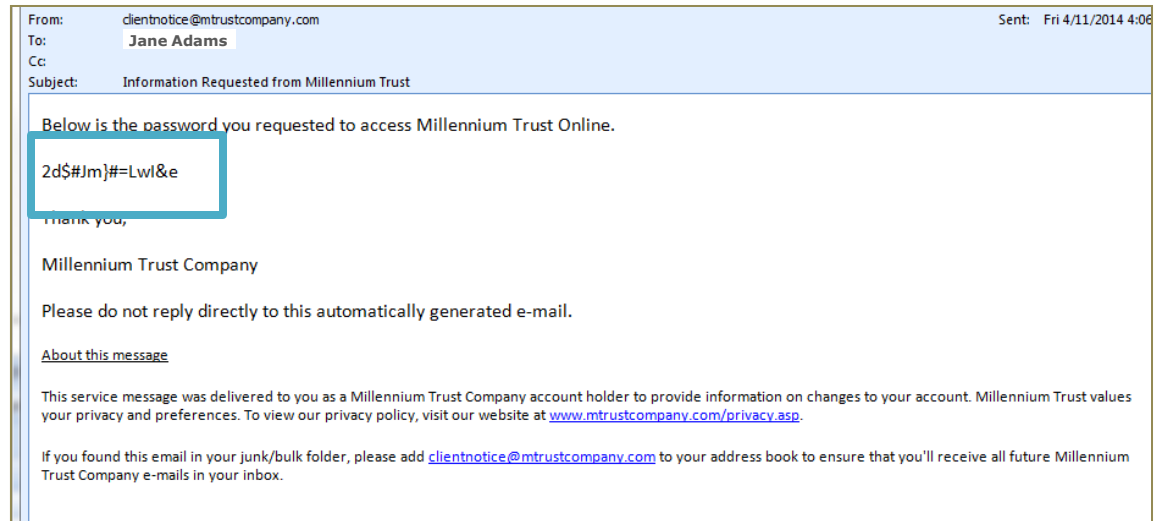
From: clientnotice@mtrustcompany.com
Sent: Fri 4/11/2014 4:06
To: Jane Adams
Cc:
Subject: Information Requested from Millennium Trust

Below is the password you requested to access Millennium Trust Online.

2d$#Jm}#=Lwl&e

Thank you,

Millennium Trust Company

Please do not reply directly to this automatically generated e-mail.

About this message

This service message was delivered to you as a Millennium Trust Company account holder to provide information on changes to your account. Millennium Trust values your privacy and preferences. To view our privacy policy, visit our website at www.mtrustcompany.com/privacy.asp.

If you found this email in your junk/bulk folder, please add clientnotice@mtrustcompany.com to your address book to ensure that you'll receive all future Millennium Trust Company e-mails in your inbox.